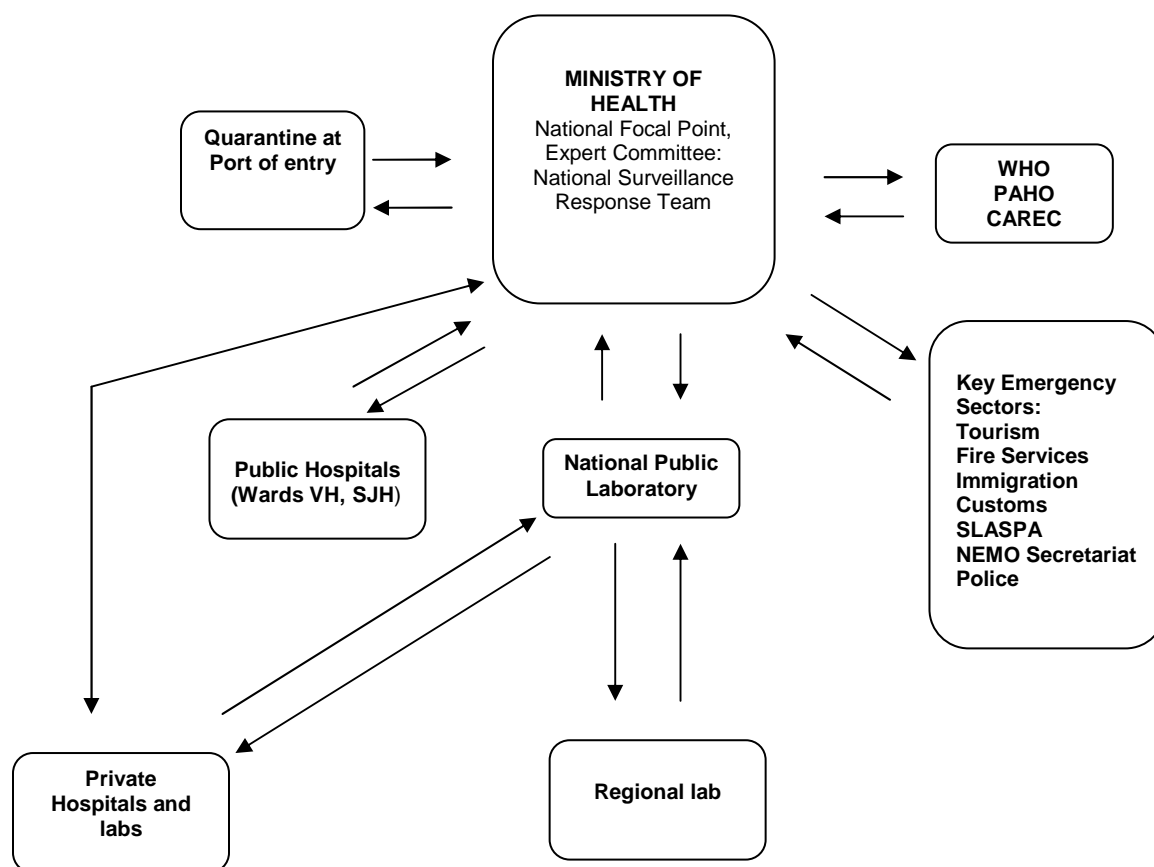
MINISTRY OF HEALTH
National Focal Point, Expert Committee: National Surveillance Response Team

Quarantine at Port of entry

WHO
PAHO
CAREC

Key Emergency Sectors:
Tourism
Fire Services
Immigration
Customs
SLASPA
NEMO Secretariat
Police

Public Hospitals (Wards VH, SJH)

National Public Laboratory

Private Hospitals and labs

Regional lab